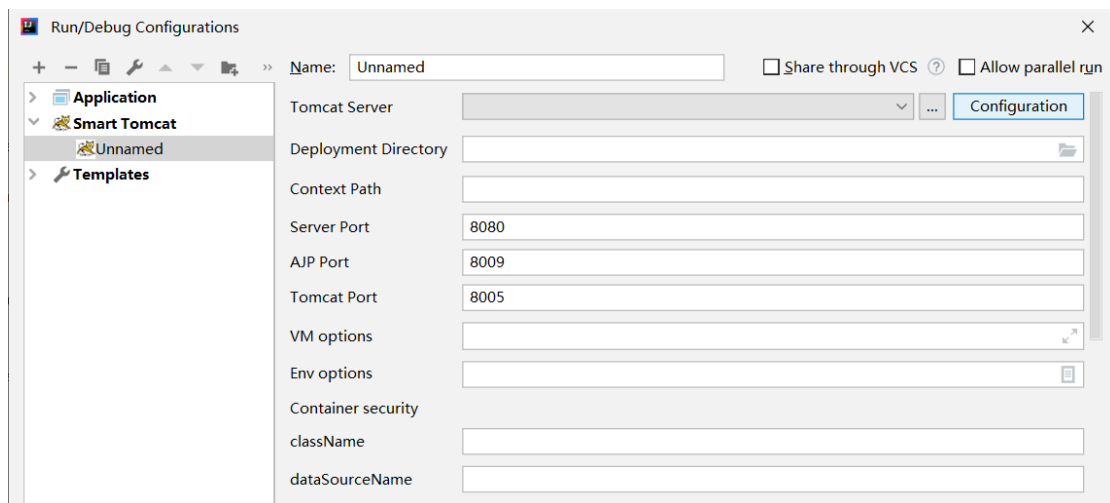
Run/Debug Configurations

Application
Smart Tomcat
Unnamed
Templates

Name: Unnamed
Share through VCS
Allow parallel run

Tomcat Server
...
Configuration

Deployment Directory

Context Path

Server Port 8080

AJP Port 8009

Tomcat Port 8005

VM options

Env options

Container security

className

dataSourceName